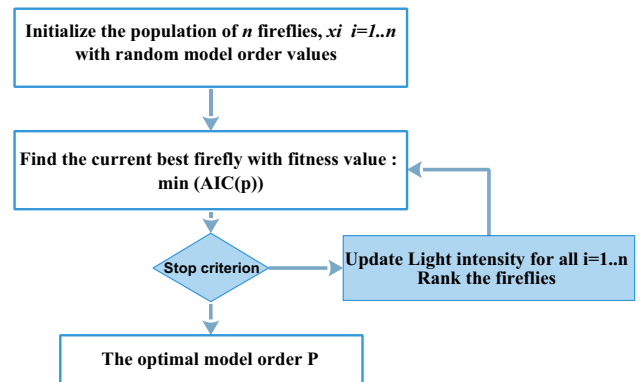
Initialize the population of *n* fireflies, *xi* *i=1..n* with random model order values

Find the current best firefly with fitness value : min (AIC(p))

Stop criterion

Update Light intensity for all i=1..n
Rank the fireflies

The optimal model order P